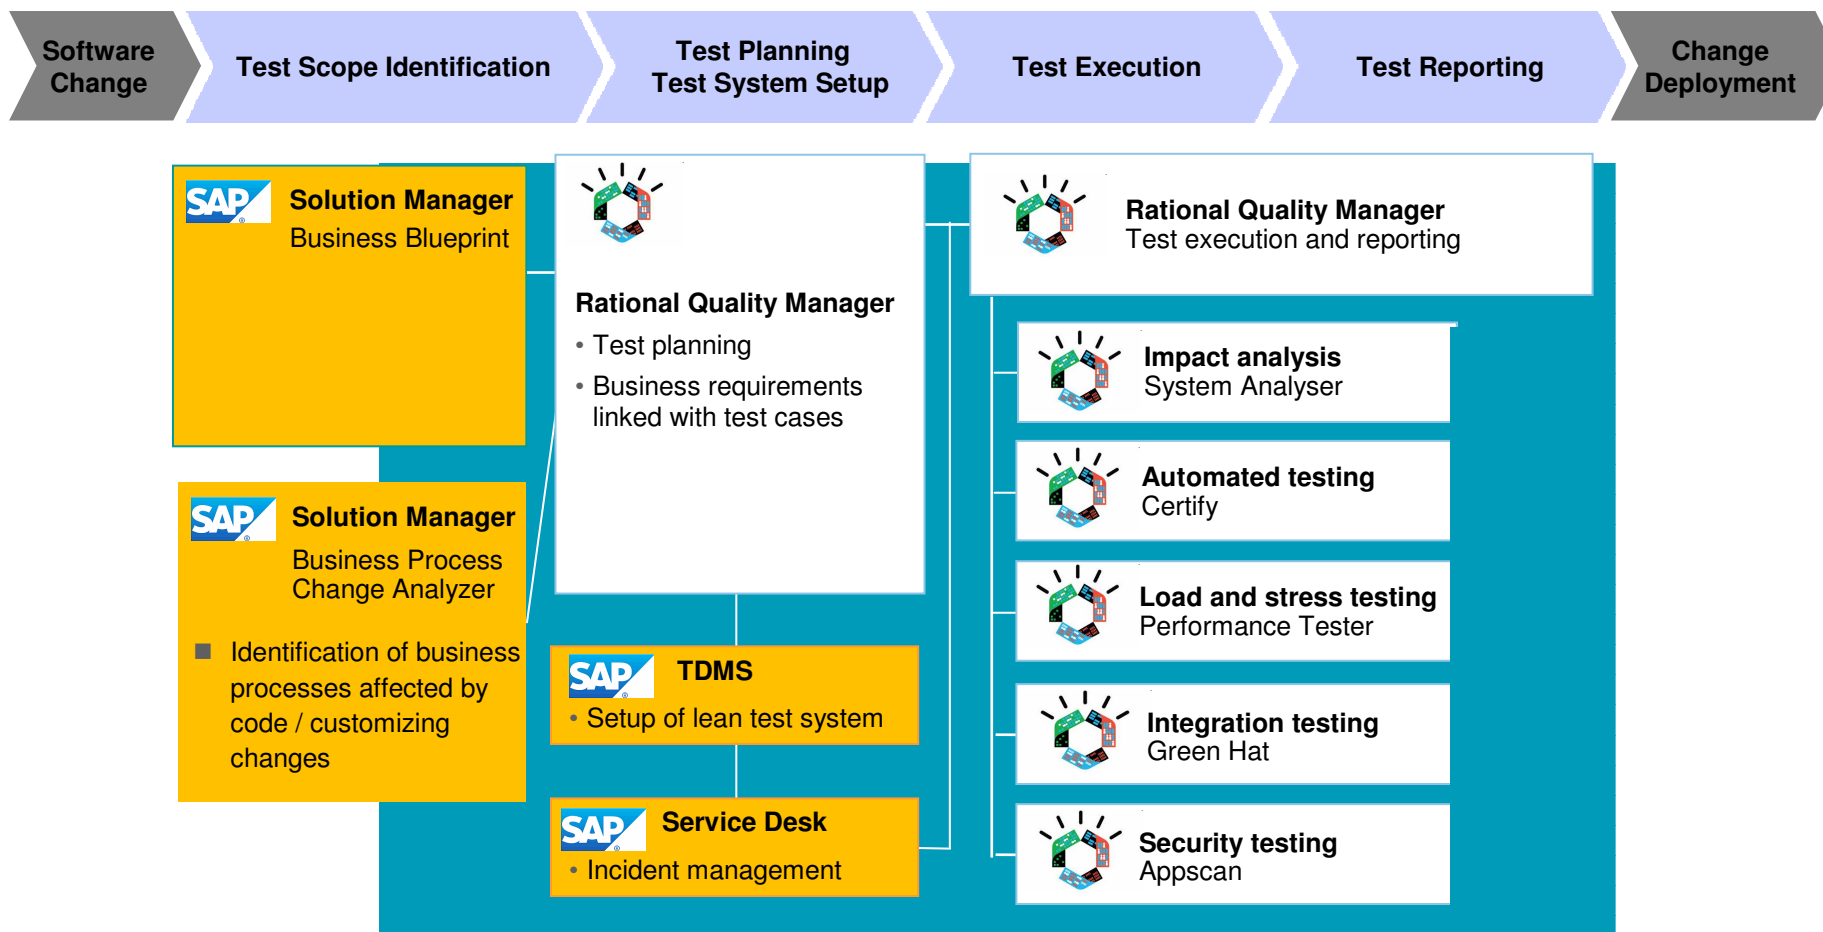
Software Change

Test Scope Identification

Test Planning
Test System Setup

Test Execution

Test Reporting

Change Deployment

SAP Solution Manager
Business Blueprint

Rational Quality Manager
• Test planning
• Business requirements linked with test cases

Rational Quality Manager
Test execution and reporting

Impact analysis
System Analyser

Automated testing
Certify

Load and stress testing
Performance Tester

Integration testing
Green Hat

Security testing
Appscan

SAP Solution Manager
Business Process Change Analyzer

■ Identification of business processes affected by code / customizing changes

SAP TDMS
• Setup of lean test system

SAP Service Desk
• Incident management